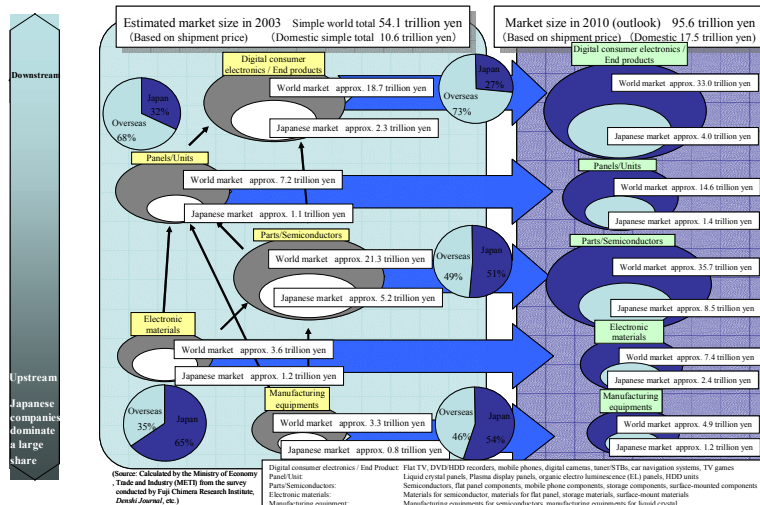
Downstream

Upstream

Japanese companies dominate a large share

Estimated market size in 2003 Simple world total 54.1 trillion yen
(Based on shipment price) (Domestic simple total 10.6 trillion yen)

Market size in 2010 (outlook) 95.6 trillion yen
(Based on shipment price) (Domestic 17.5 trillion yen)

Digital consumer electronics / End products

World market approx. 18.7 trillion yen

Japanese market approx. 2.3 trillion yen

Japan 32%
Overseas 68%

Japan 27%
Overseas 73%

Panels/Units

World market approx. 7.2 trillion yen

Japanese market approx. 1.1 trillion yen

Parts/Semiconductors

World market approx. 21.3 trillion yen

Japanese market approx. 5.2 trillion yen

Overseas 49%
Japan 51%

Electronic materials

World market approx. 3.6 trillion yen

Japanese market approx. 1.2 trillion yen

Manufacturing equipments

World market approx. 3.3 trillion yen

Japanese market approx. 0.8 trillion yen

Overseas 35%
Japan 65%

Overseas 46%
Japan 54%

Digital consumer electronics / End products
World market approx. 33.0 trillion yen
Japanese market approx. 4.0 trillion yen

Panels/Units
World market approx. 14.6 trillion yen
Japanese market approx. 1.4 trillion yen

Parts/Semiconductors
World market approx. 35.7 trillion yen
Japanese market approx. 8.5 trillion yen

Electronic materials
World market approx. 7.4 trillion yen
Japanese market approx. 2.4 trillion yen

Manufacturing equipments
World market approx. 4.9 trillion yen
Japanese market approx. 1.2 trillion yen

(Source: Calculated by the Ministry of Economy, Trade and Industry (METI) from the survey conducted by Fuji Chimera Research Institute, Denshi Journal, etc.)

Digital consumer electronics / End Product: Flat TV, DVD/HDD recorders, mobile phones, digital cameras, tuner/STBs, car navigation systems, TV games
Panel/Unit: Liquid crystal panels, Plasma display panels, organic electro luminescence (EL) panels, HDD units
Parts/Semiconductors: Semiconductors, flat panel components, mobile phone components, storage components, surface-mounted components
Electronic materials: Materials for semiconductor, materials for flat panel, storage materials, surface-mount materials
Manufacturing equipment: Manufacturing equipments for semiconductors, manufacturing equipments for liquid crystal